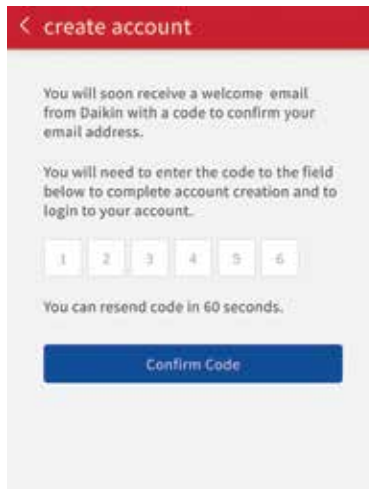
< create account

You will soon receive a welcome email from Daikin with a code to confirm your email address.

You will need to enter the code to the field below to complete account creation and to login to your account.

1 2 3 4 5 6

You can resend code in 60 seconds.

Confirm Code